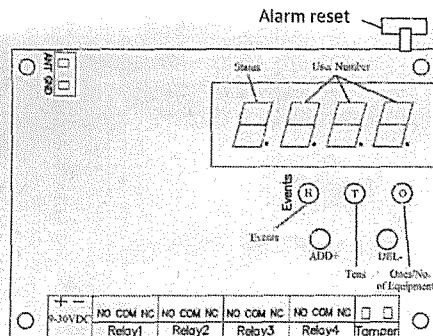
Alarm reset

ANT GND

Status

User Number

Events

R

T

O

Events

ADD+

Tens

DEL-

Ones/No. of Equipment

+ −

9-30VDC

NO COM NC

Relay1

NO COM NC

Relay2

NO COM NC

Relay3

NO COM NC

Relay4

Tamper